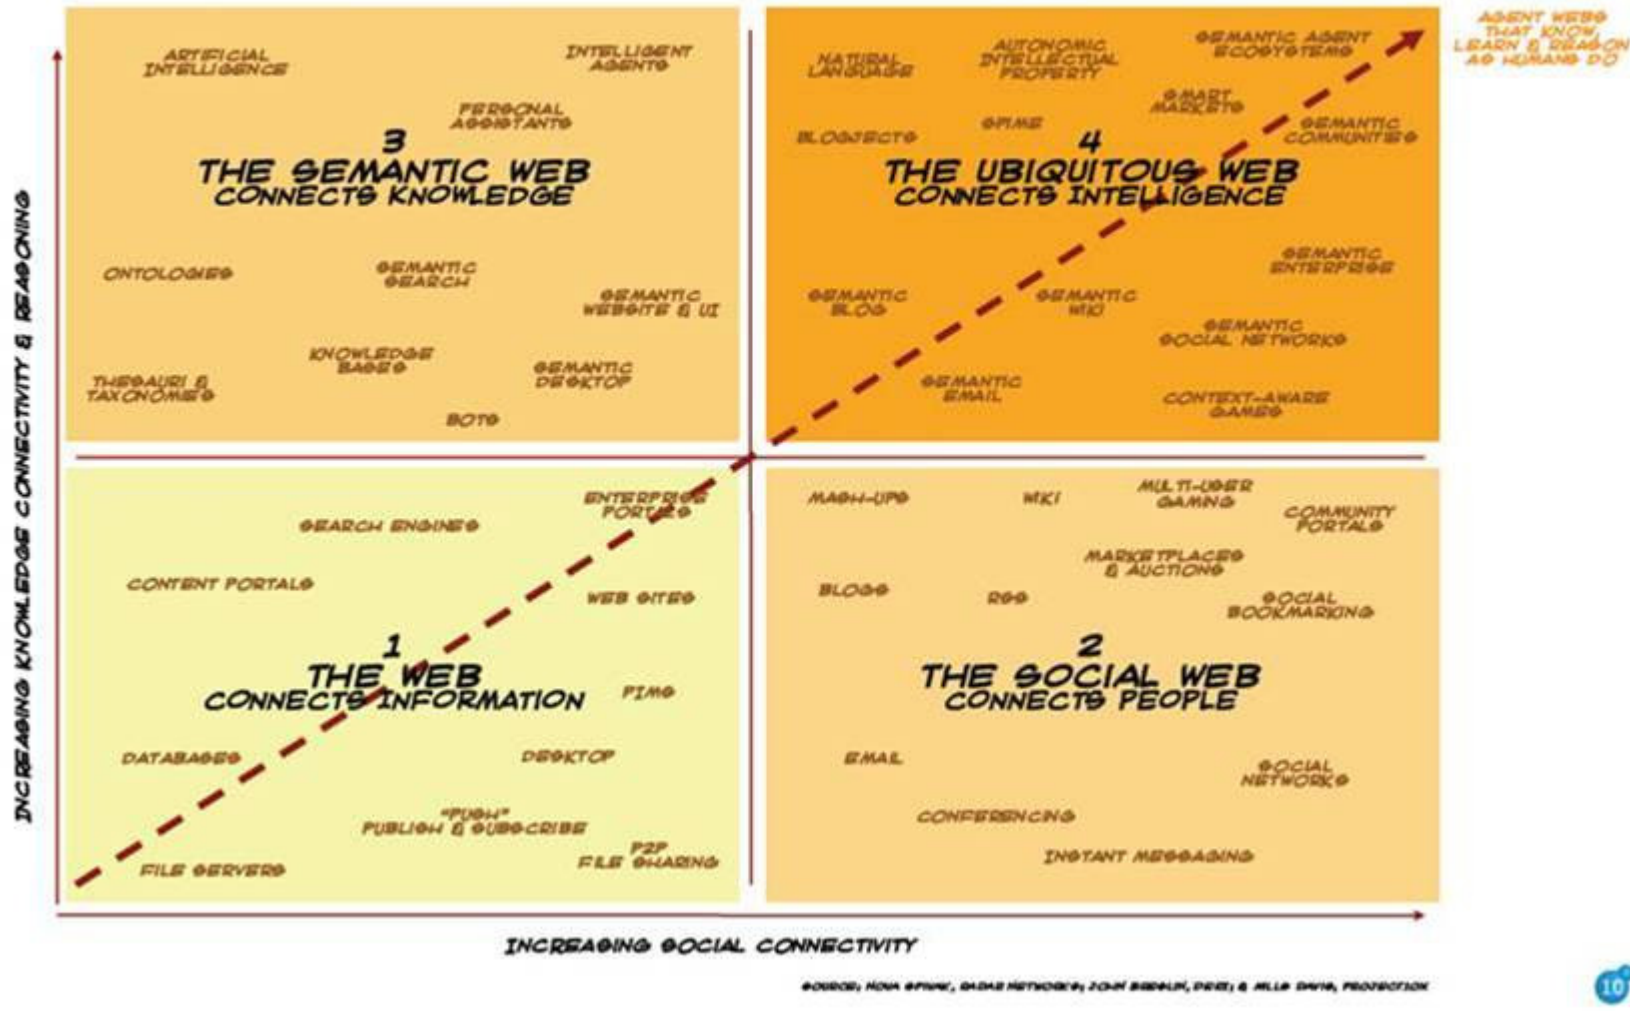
ARTIFICIAL INTELLIGENCE

INTELLIGENT AGENTS

PERSONAL ASSISTANTS

3
THE SEMANTIC WEB
CONNECTS KNOWLEDGE

ONTOLOGIES

SEMANTIC SEARCH

SEMANTIC WEBSITE & UI

KNOWLEDGE BASES

THESAURI & TAXONOMIES

SEMANTIC DESKTOP

BOTS

NATURAL LANGUAGE

AUTONOMIC INTELLECTUAL PROPERTY

SEMANTIC AGENT ECOSYSTEMS

SMART MARKETS

BLOGJECTS

SPIME

SEMANTIC COMMUNITIES

4
THE UBIQUITOUS WEB
CONNECTS INTELLIGENCE

SEMANTIC ENTERPRISE

SEMANTIC BLOG

SEMANTIC WIKI

SEMANTIC SOCIAL NETWORKS

SEMANTIC EMAIL

CONTEXT-AWARE GAMES

AGENT WEBS THAT KNOW, LEARN & REASON AS HUMANS DO

SEARCH ENGINES

ENTERPRISE PORTALS

CONTENT PORTALS

WEB SITES

1
THE WEB
CONNECTS INFORMATION

PIMS

DATABASES

DESKTOP

"PUSH" PUBLISH & SUBSCRIBE

P2P FILE SHARING

FILE SERVERS

MASH-UPS

WIKI

MULTI-USER GAMING

COMMUNITY PORTALS

MARKETPLACES & AUCTIONS

BLOGS

RSS

SOCIAL BOOKMARKING

2
THE SOCIAL WEB
CONNECTS PEOPLE

EMAIL

SOCIAL NETWORKS

CONFERENCING

INSTANT MESSAGING

INCREASING KNOWLEDGE CONNECTIVITY & REASONING

INCREASING SOCIAL CONNECTIVITY

SOURCE: NOVA SPIVAK, RADAR NETWORKS; JOHN BREDLIN, DEEI; & MILLS DAVIS, PROJECT10X

10